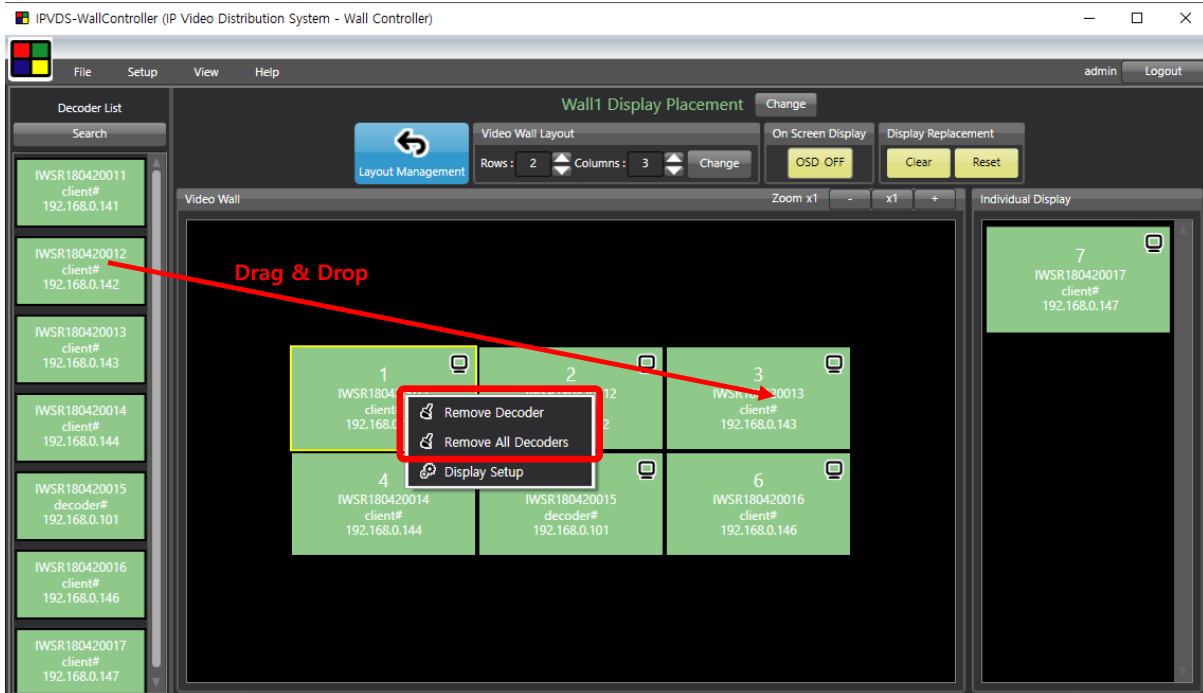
IPVDS-WallController (IP Video Distribution System - Wall Controller)

File Setup View Help

admin Logout

Decoder List

Search

IWSR180420011
client#
192.168.0.141

IWSR180420012
client#
192.168.0.142

IWSR180420013
client#
192.168.0.143

IWSR180420014
client#
192.168.0.144

IWSR180420015
decoder#
192.168.0.101

IWSR180420016
client#
192.168.0.146

IWSR180420017
client#
192.168.0.147

Wall1 Display Placement Change

Layout Management

Video Wall Layout

Rows : 2 Columns : 3 Change

On Screen Display

OSD OFF

Display Replacement

Clear Reset

Video Wall

Zoom x1 - x1 +

Drag & Drop

1
IWSR1804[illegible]
client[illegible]
192.168.0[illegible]

2
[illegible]12
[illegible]2

3
IWSR18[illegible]20013
client#
192.168.0.143

Remove Decoder
Remove All Decoders
Display Setup

4
IWSR180420014
client#
192.168.0.144

IWSR180420015
decoder#
192.168.0.101

6
IWSR180420016
client#
192.168.0.146

Individual Display

7
IWSR180420017
client#
192.168.0.147